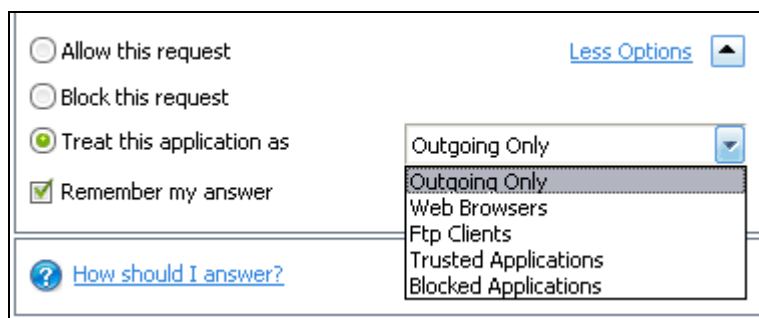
Allow this request

Less Options

Block this request

Treat this application as

Outgoing Only

Remember my answer

Outgoing Only
Web Browsers
Ftp Clients
Trusted Applications
Blocked Applications

How should I answer?